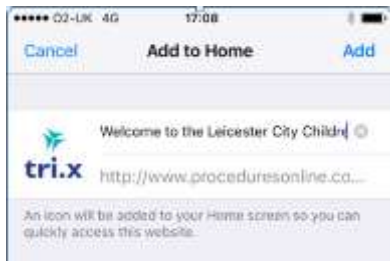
●●●●● O2-UK 4G 17:08

Cancel Add to Home Add

tri.x

Welcome to the Leicester City Childre

http://www.proceduresonline.co...

An icon will be added to your Home screen so you can quickly access this website.